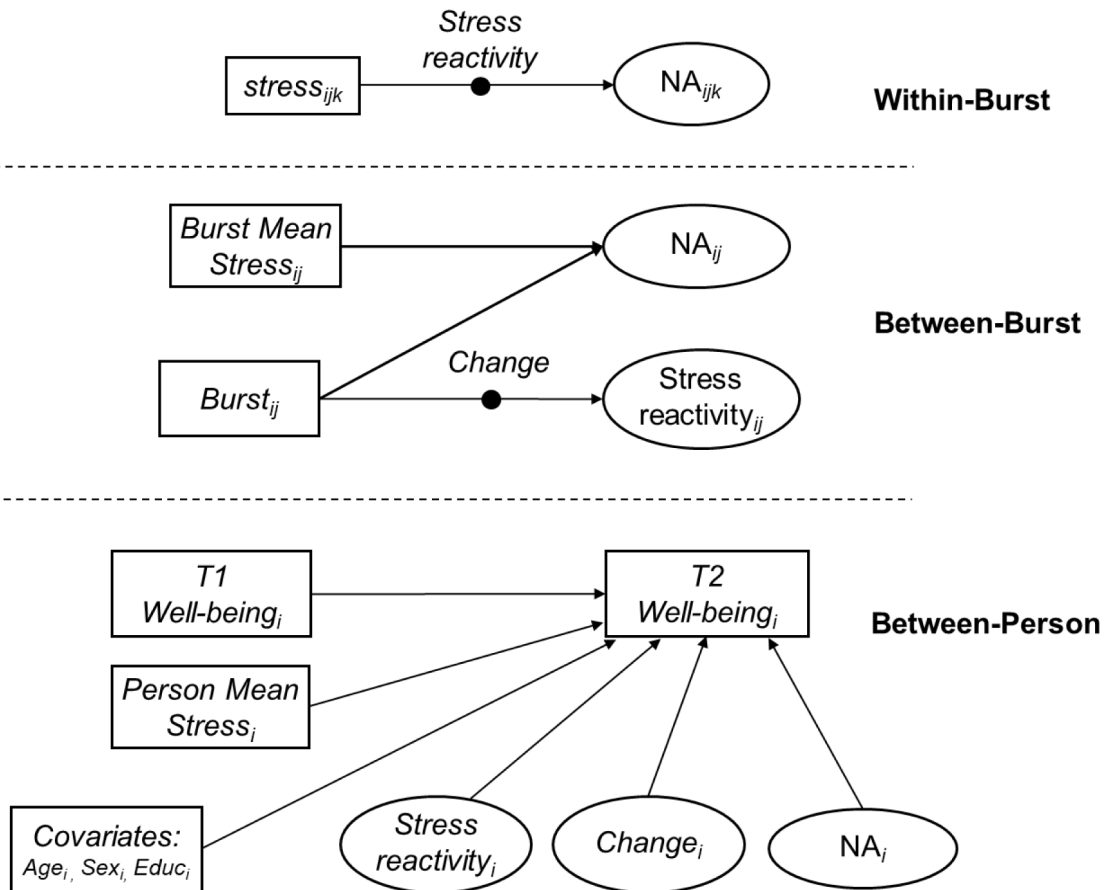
Stress reactivity

$stress_{ijk}$

$NA_{ijk}$

Within-Burst

Burst Mean $Stress_{ij}$

$NA_{ij}$

Between-Burst

Change

$Burst_{ij}$

Stress $reactivity_{ij}$

T1 $Well\text{-}being_i$

T2 $Well\text{-}being_i$

Between-Person

Person Mean $Stress_i$

Covariates: $Age_i$, $Sex_i$, $Educ_i$

Stress $reactivity_i$

$Change_i$

$NA_i$